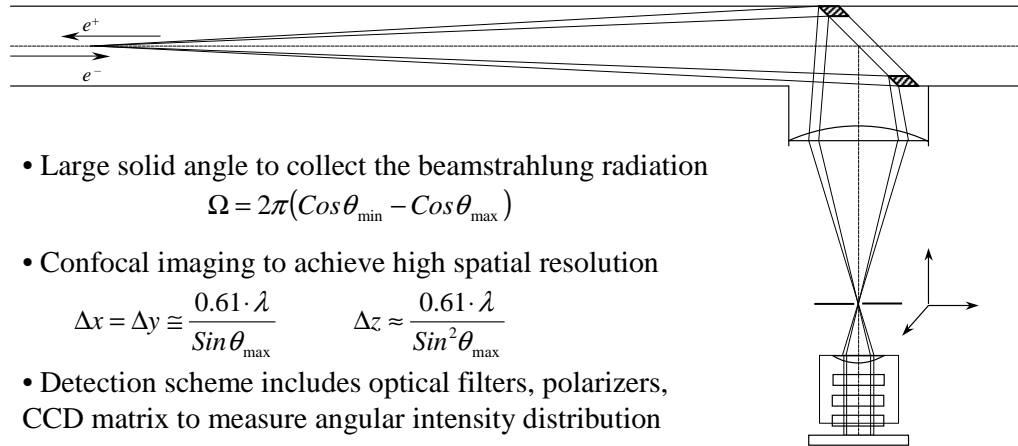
$e^+$
$e^-$

• Large solid angle to collect the beamstrahlung radiation
$\Omega = 2\pi(Cos\theta_{\min} - Cos\theta_{\max})$

• Confocal imaging to achieve high spatial resolution
$\Delta x = \Delta y \cong \frac{0.61 \cdot \lambda}{Sin\theta_{\max}}$ $\Delta z \approx \frac{0.61 \cdot \lambda}{Sin^2\theta_{\max}}$

• Detection scheme includes optical filters, polarizers, CCD matrix to measure angular intensity distribution